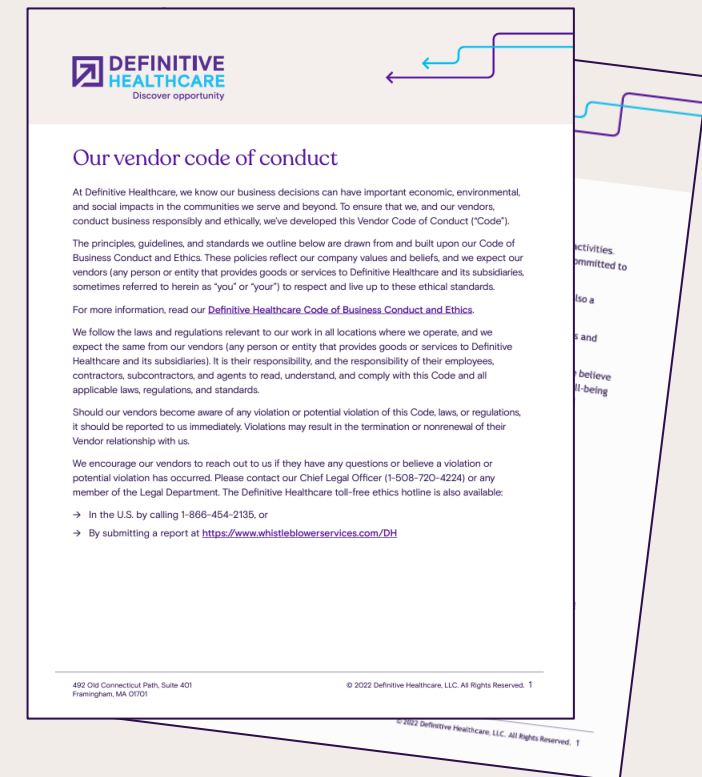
DEFINITIVE HEALTHCARE
Discover opportunity

Our vendor code of conduct

At Definitive Healthcare, we know our business decisions can have important economic, environmental, and social impacts in the communities we serve and beyond. To ensure that we, and our vendors, conduct business responsibly and ethically, we've developed this Vendor Code of Conduct ("Code").

The principles, guidelines, and standards we outline below are drawn from and built upon our Code of Business Conduct and Ethics. These policies reflect our company values and beliefs, and we expect our vendors (any person or entity that provides goods or services to Definitive Healthcare and its subsidiaries, sometimes referred to herein as "you" or "your") to respect and live up to these ethical standards.

For more information, read our Definitive Healthcare Code of Business Conduct and Ethics.

We follow the laws and regulations relevant to our work in all locations where we operate, and we expect the same from our vendors (any person or entity that provides goods or services to Definitive Healthcare and its subsidiaries). It is their responsibility, and the responsibility of their employees, contractors, subcontractors, and agents to read, understand, and comply with this Code and all applicable laws, regulations, and standards.

Should our vendors become aware of any violation or potential violation of this Code, laws, or regulations, it should be reported to us immediately. Violations may result in the termination or nonrenewal of their Vendor relationship with us.

We encourage our vendors to reach out to us if they have any questions or believe a violation or potential violation has occurred. Please contact our Chief Legal Officer (1-508-720-4224) or any member of the Legal Department. The Definitive Healthcare toll-free ethics hotline is also available:

→ In the U.S. by calling 1-866-454-2135, or

→ By submitting a report at https://www.whistleblowerservices.com/DH

492 Old Connecticut Path, Suite 401
Framingham, MA 01701

© 2022 Definitive Healthcare, LLC. All Rights Reserved. 1

activities.
ommitted to
lso a
s and
believe
ll-being

© 2022 Definitive Healthcare, LLC. All Rights Reserved. 1